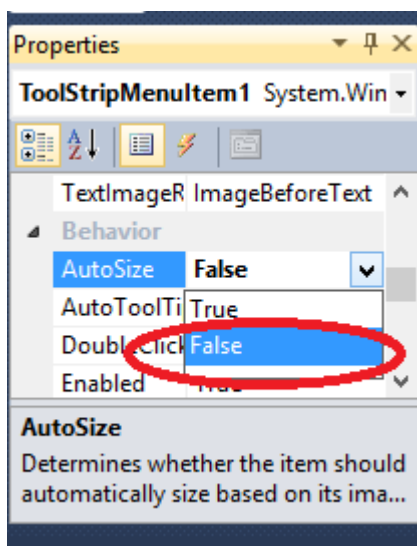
Properties
ToolStripMenuItem1 System.Win
TextImageR ImageBeforeText
Behavior
AutoSize False
AutoToolTi True
DoubleClick False
Enabled True
AutoSize
Determines whether the item should automatically size based on its ima...